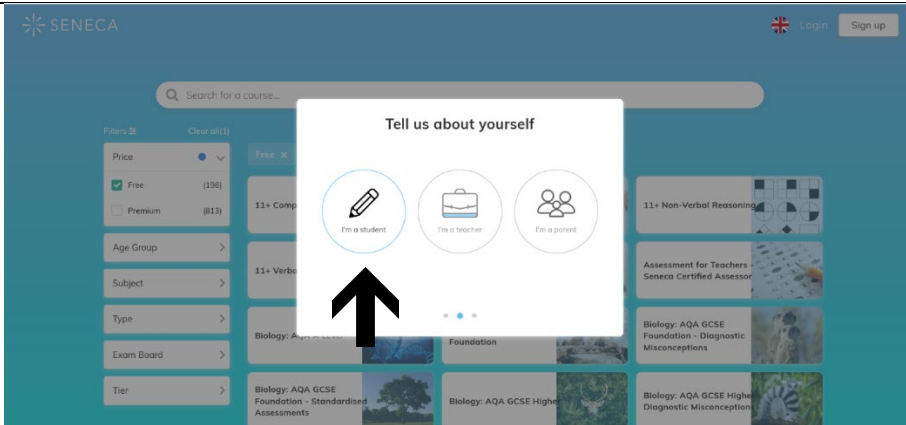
SENECA

Login Sign up

Search for a course...

Filters Clear all (1)

Price

Free (196)

Premium (813)

Age Group

Subject

Type

Exam Board

Tier

Free ×

11+ Comp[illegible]

11+ Verb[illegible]

Biology: AQA A Level

Biology: AQA GCSE Foundation - Standardised Assessments

Foundation

Biology: AQA GCSE Highe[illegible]

11+ Non-Verbal Reasoning

Assessment for Teachers - Seneca Certified Assessor

Biology: AQA GCSE Foundation - Diagnostic Misconceptions

Biology: AQA GCSE Highe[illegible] Diagnostic Misconception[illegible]

Tell us about yourself

I'm a student

I'm a teacher

I'm a parent